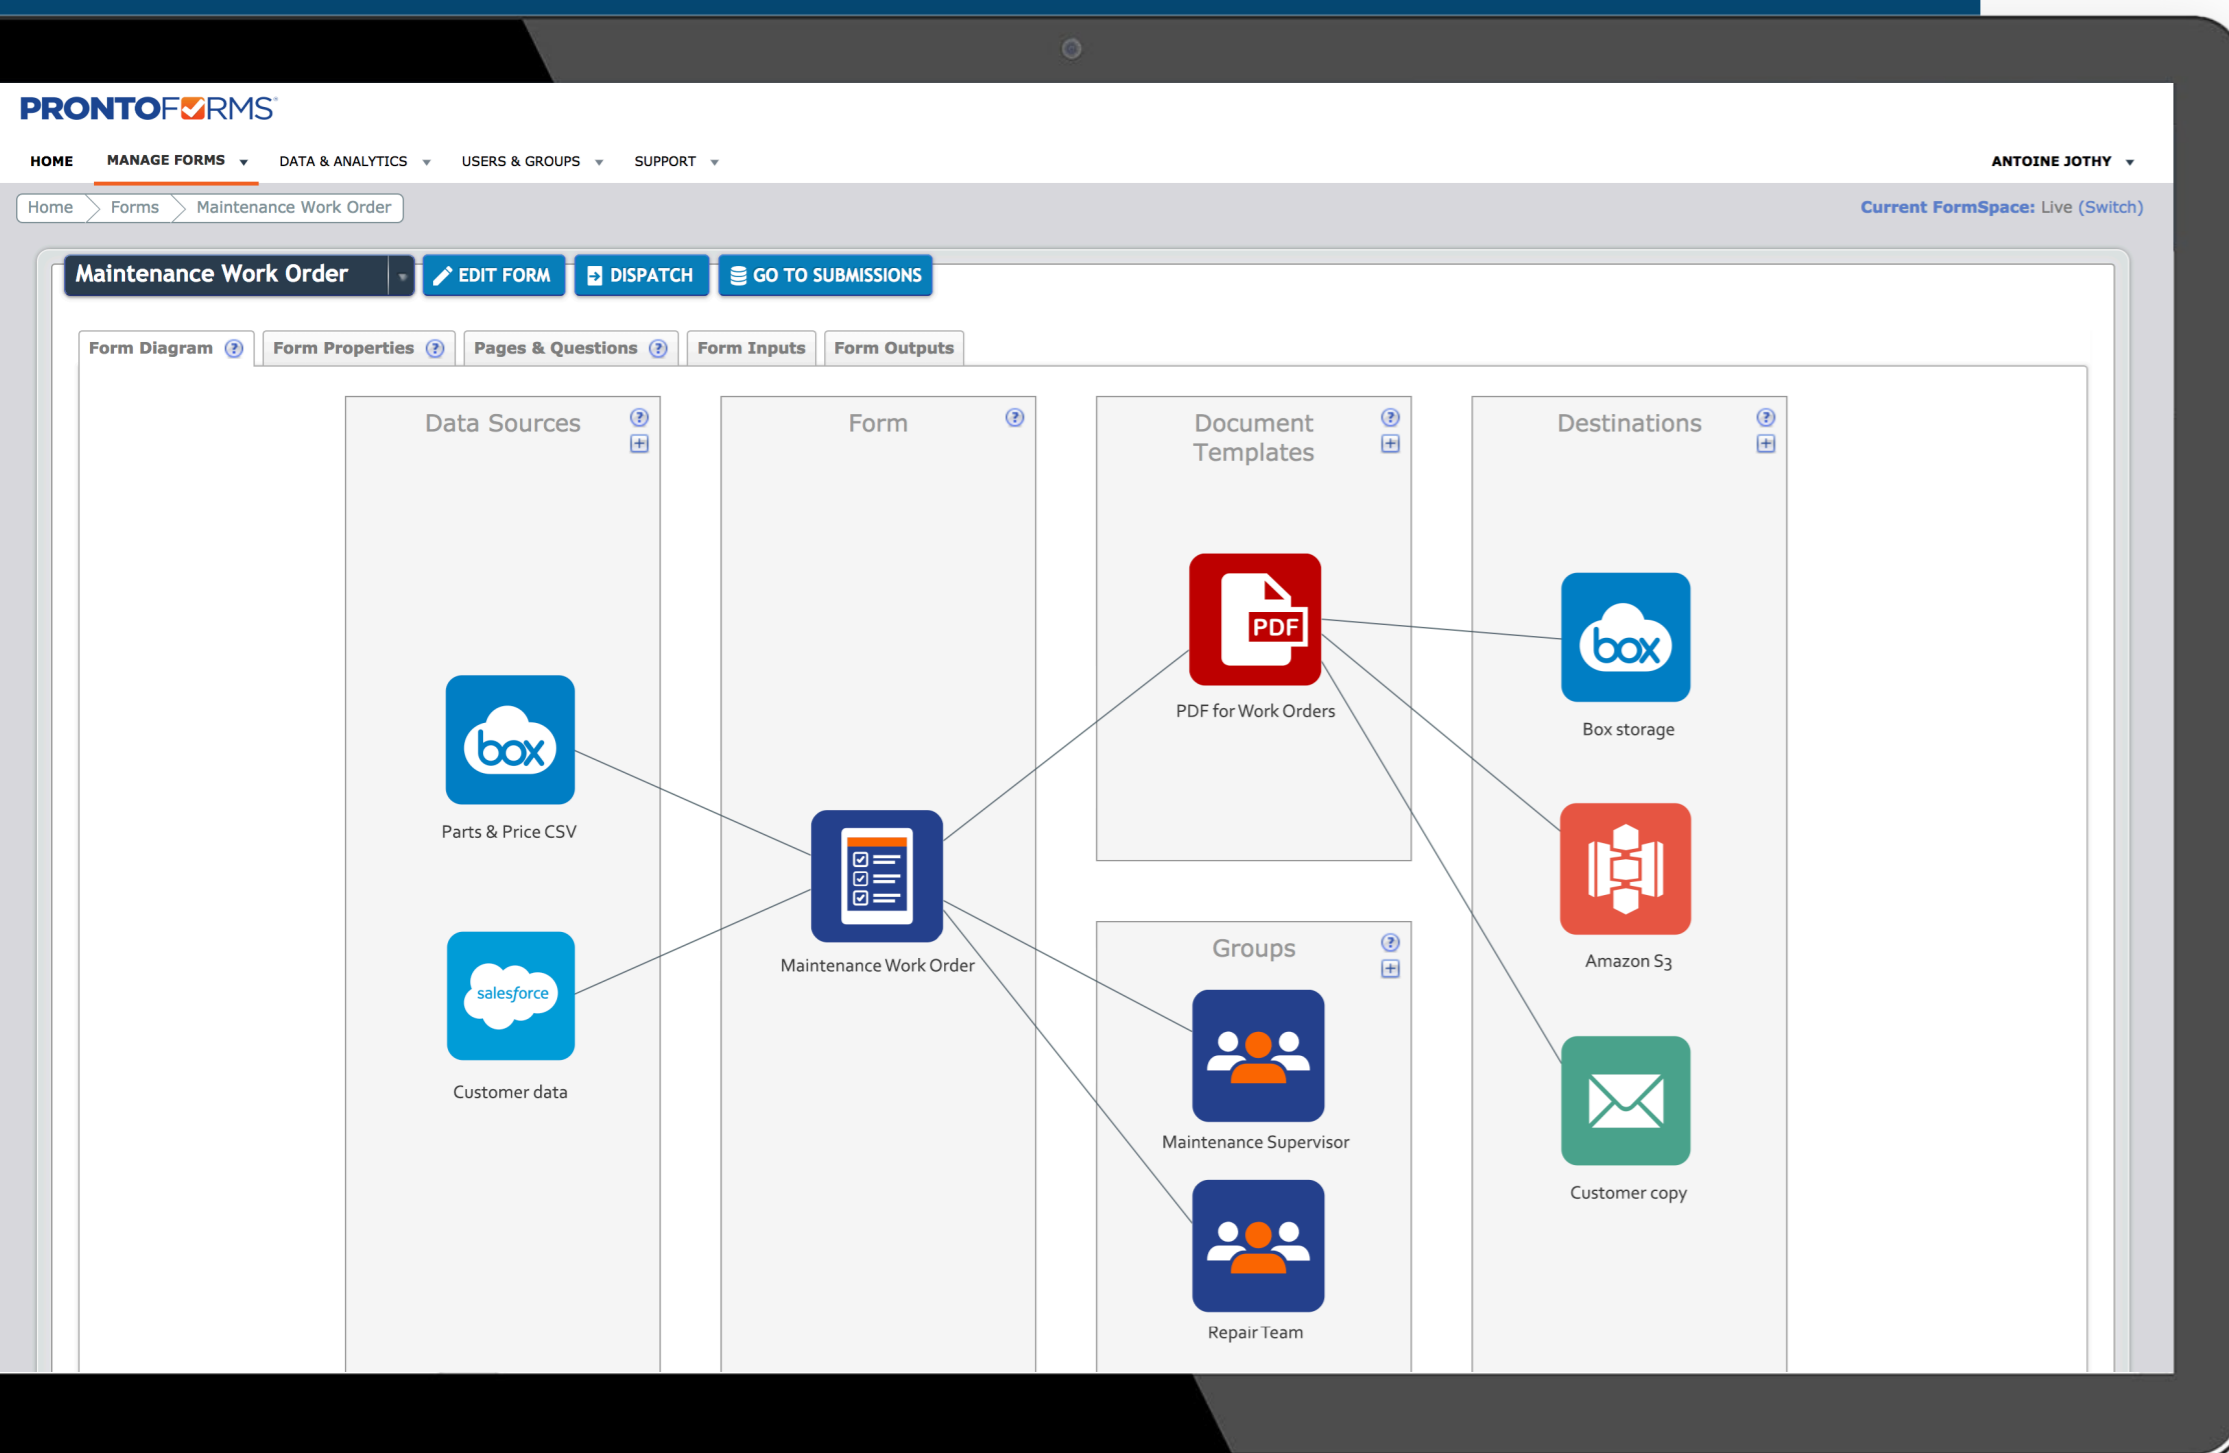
PRONTOFORMS

HOME MANAGE FORMS DATA & ANALYTICS USERS & GROUPS SUPPORT ANTOINE JOTHY

Home Forms Maintenance Work Order

Current FormSpace: Live (Switch)

Maintenance Work Order EDIT FORM DISPATCH GO TO SUBMISSIONS

Form Diagram Form Properties Pages & Questions Form Inputs Form Outputs

Data Sources

box
Parts & Price CSV

salesforce
Customer data

Form

Maintenance Work Order

Document Templates

PDF
PDF for Work Orders

Groups

Maintenance Supervisor

Repair Team

Destinations

box
Box storage

Amazon S3

Customer copy